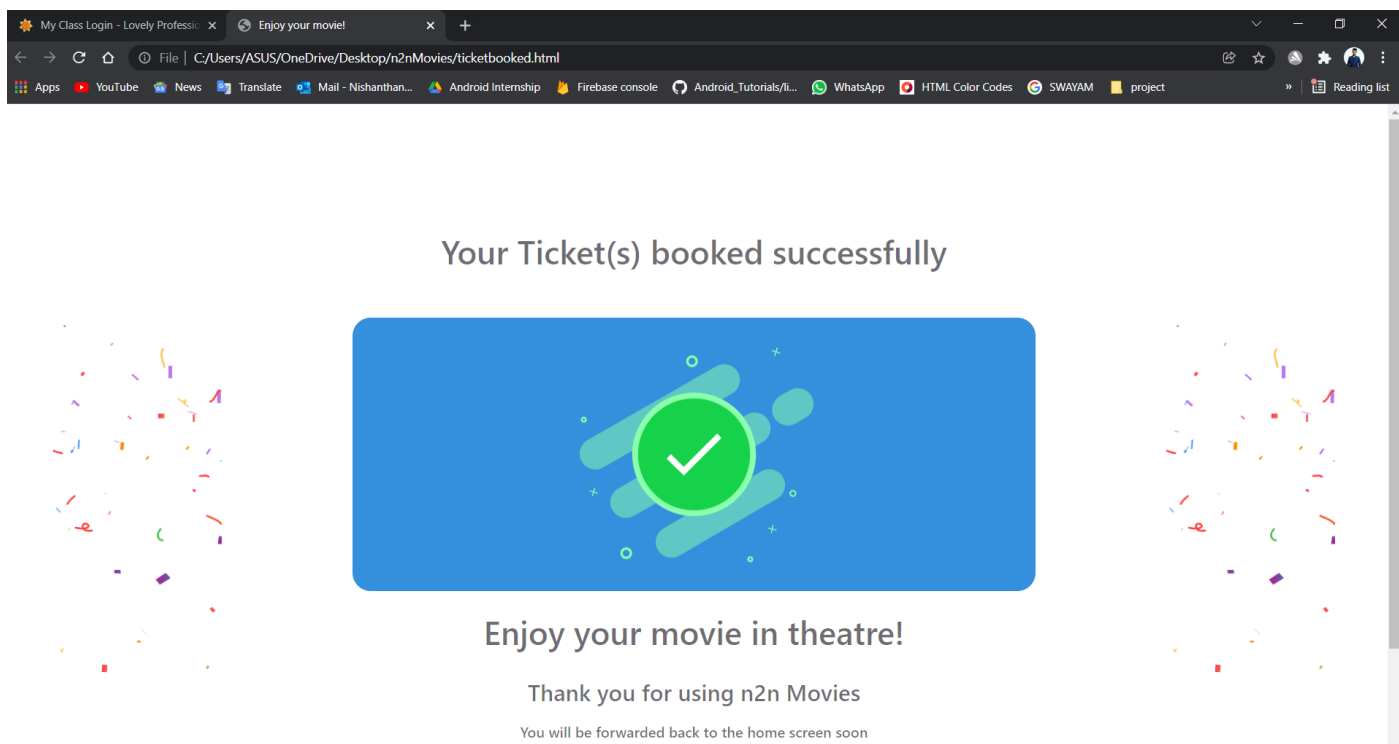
My Class Login - Lovely Professic ×
Enjoy your movie! ×
+

File | C:/Users/ASUS/OneDrive/Desktop/n2nMovies/ticketbooked.html

Apps YouTube News Translate Mail - Nishanthan... Android Internship Firebase console Android_Tutorials/li... WhatsApp HTML Color Codes SWAYAM project » Reading list

Your Ticket(s) booked successfully

Enjoy your movie in theatre!

Thank you for using n2n Movies

You will be forwarded back to the home screen soon